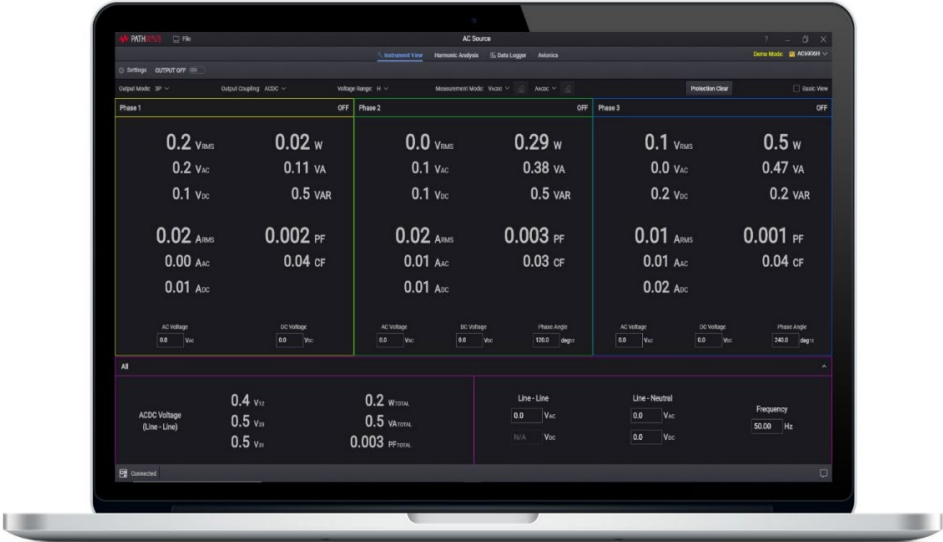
PATHWAVE File

AC Source

Instrument View Harmonic Analysis Data Logger Avionics

Demo Mode AC6900H

Settings OUTPUT OFF

Output Mode: 3P Output Coupling: ACDC Voltage Range: H Measurement Mode: VACDC AACDC Protection Clear Basic View

Phase 1 OFF

0.2 VRMS 0.02 W
0.2 VAC 0.11 VA
0.1 VDC 0.5 VAR

0.02 ARMS 0.002 PF
0.00 AAC 0.04 CF
0.01 ADC

AC Voltage 0.0 VAC
DC Voltage 0.0 VDC

Phase 2 OFF

0.0 VRMS 0.29 W
0.1 VAC 0.38 VA
0.1 VDC 0.5 VAR

0.02 ARMS 0.003 PF
0.01 AAC 0.03 CF
0.01 ADC

AC Voltage 0.0 VAC
DC Voltage 0.0 VDC
Phase Angle 120.0 deg

Phase 3 OFF

0.1 VRMS 0.5 W
0.0 VAC 0.47 VA
0.2 VDC 0.2 VAR

0.01 ARMS 0.001 PF
0.01 AAC 0.04 CF
0.02 ADC

AC Voltage 0.0 VAC
DC Voltage 0.0 VDC
Phase Angle 240.0 deg

All

ACDC Voltage (Line - Line)
0.4 V12
0.5 V23
0.5 V31

0.2 WTOTAL
0.5 VATOTAL
0.003 PFTOTAL

Line - Line
0.0 VAC
N/A VDC

Line - Neutral
0.0 VAC
0.0 VDC

Frequency
50.00 Hz

Connected